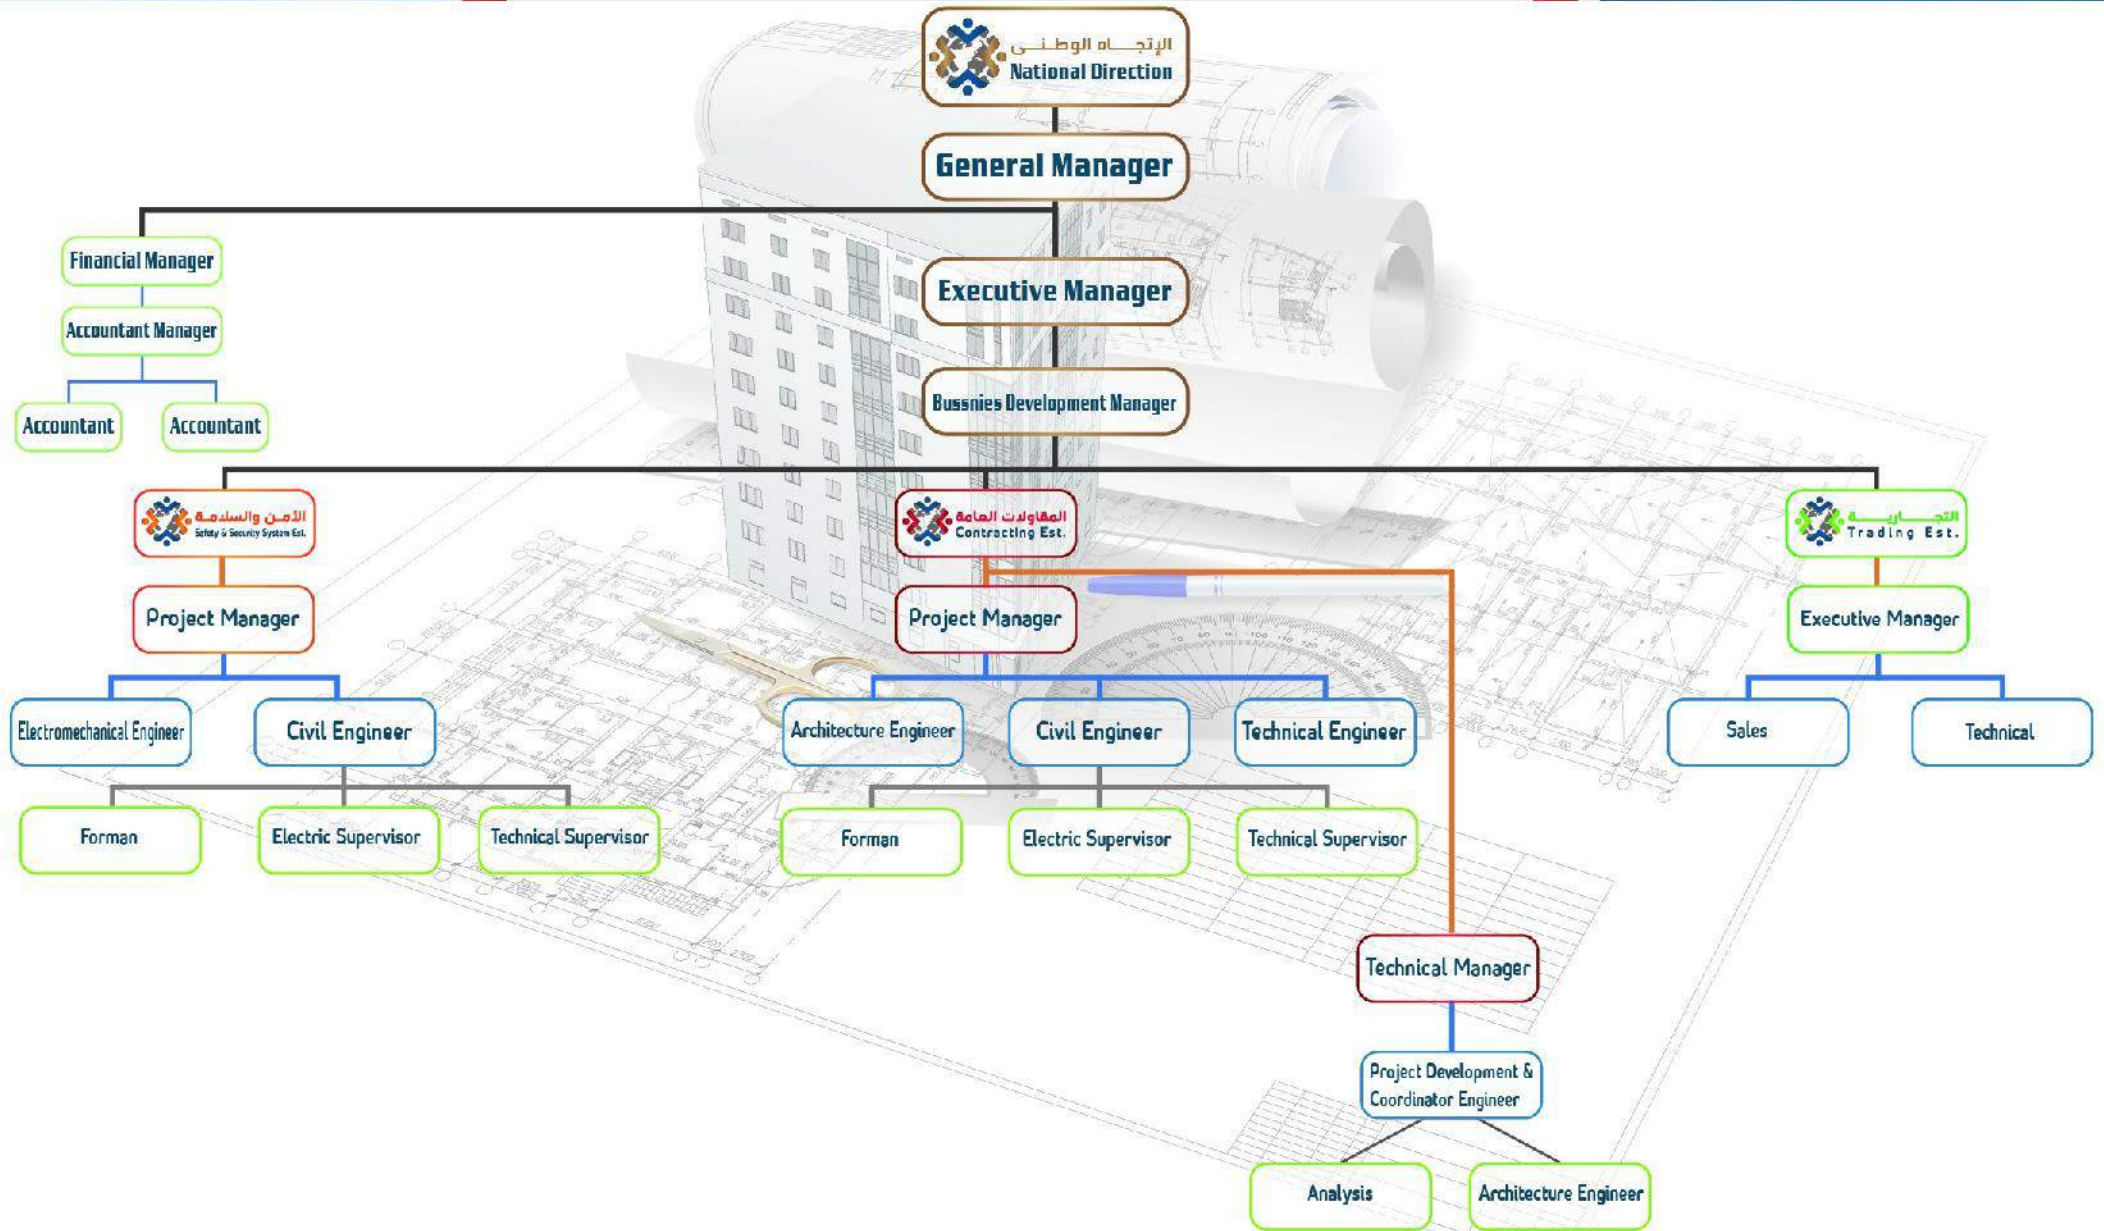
الإتجـاه الوطـنـي
National Direction

General Manager

Financial Manager

Accountant Manager

Accountant

Accountant

Executive Manager

Bussnies Development Manager

الأمـن والسلامـة
Safety & Security System Est.

Project Manager

Electromechanical Engineer

Civil Engineer

Forman

Electric Supervisor

Technical Supervisor

المقاولات العامة
Contracting Est.

Project Manager

Architecture Engineer

Civil Engineer

Technical Engineer

Forman

Electric Supervisor

Technical Supervisor

التجـاريـة
Trading Est.

Executive Manager

Sales

Technical

Technical Manager

Project Development & Coordinator Engineer

Analysis

Architecture Engineer